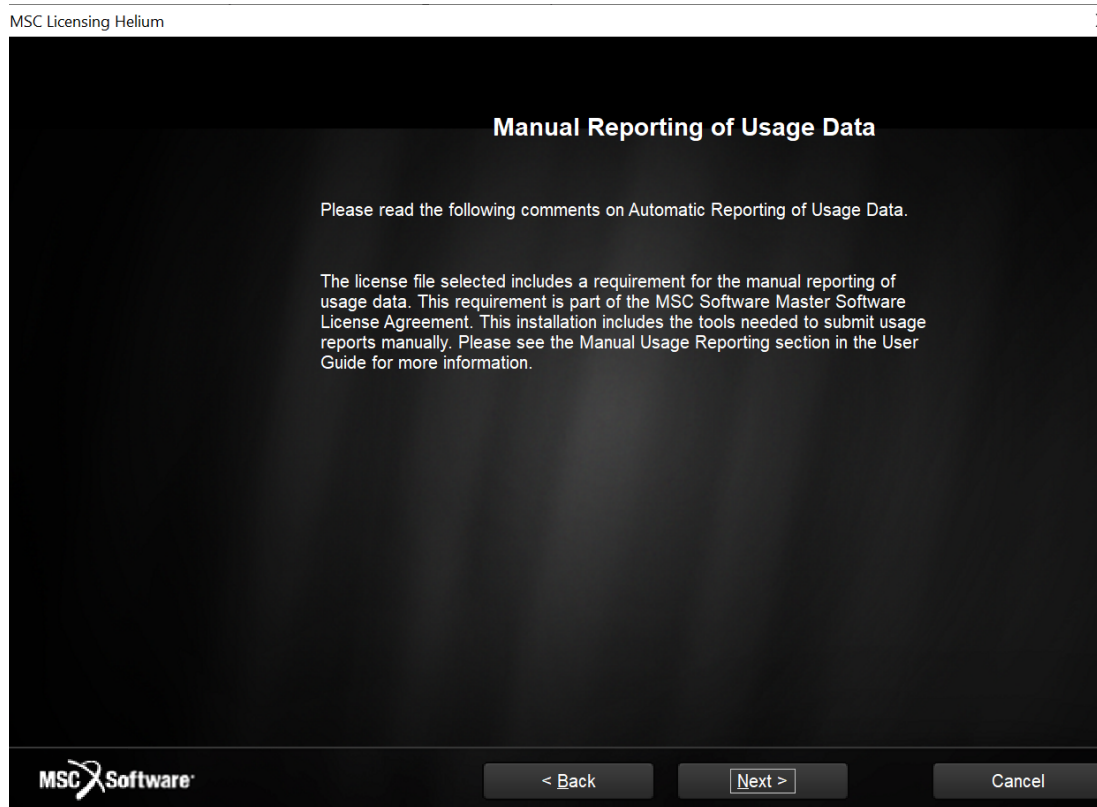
MSC Licensing Helium

Manual Reporting of Usage Data

Please read the following comments on Automatic Reporting of Usage Data.

The license file selected includes a requirement for the manual reporting of usage data. This requirement is part of the MSC Software Master Software License Agreement. This installation includes the tools needed to submit usage reports manually. Please see the Manual Usage Reporting section in the User Guide for more information.

MSC Software

< Back

Next >

Cancel